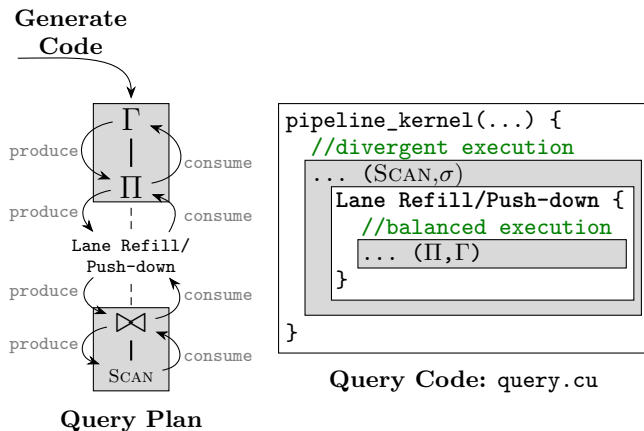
Generate Code

$\Gamma$

produce

consume

$\Pi$

produce

consume

Lane Refill/ Push-down

produce

consume

$\bowtie$

produce

consume

Scan

Query Plan

pipeline_kernel(...) {
//divergent execution
... (Scan,$\sigma$)
Lane Refill/Push-down {
//balanced execution
... ($\Pi$,$\Gamma$)
}
}

Query Code: query.cu